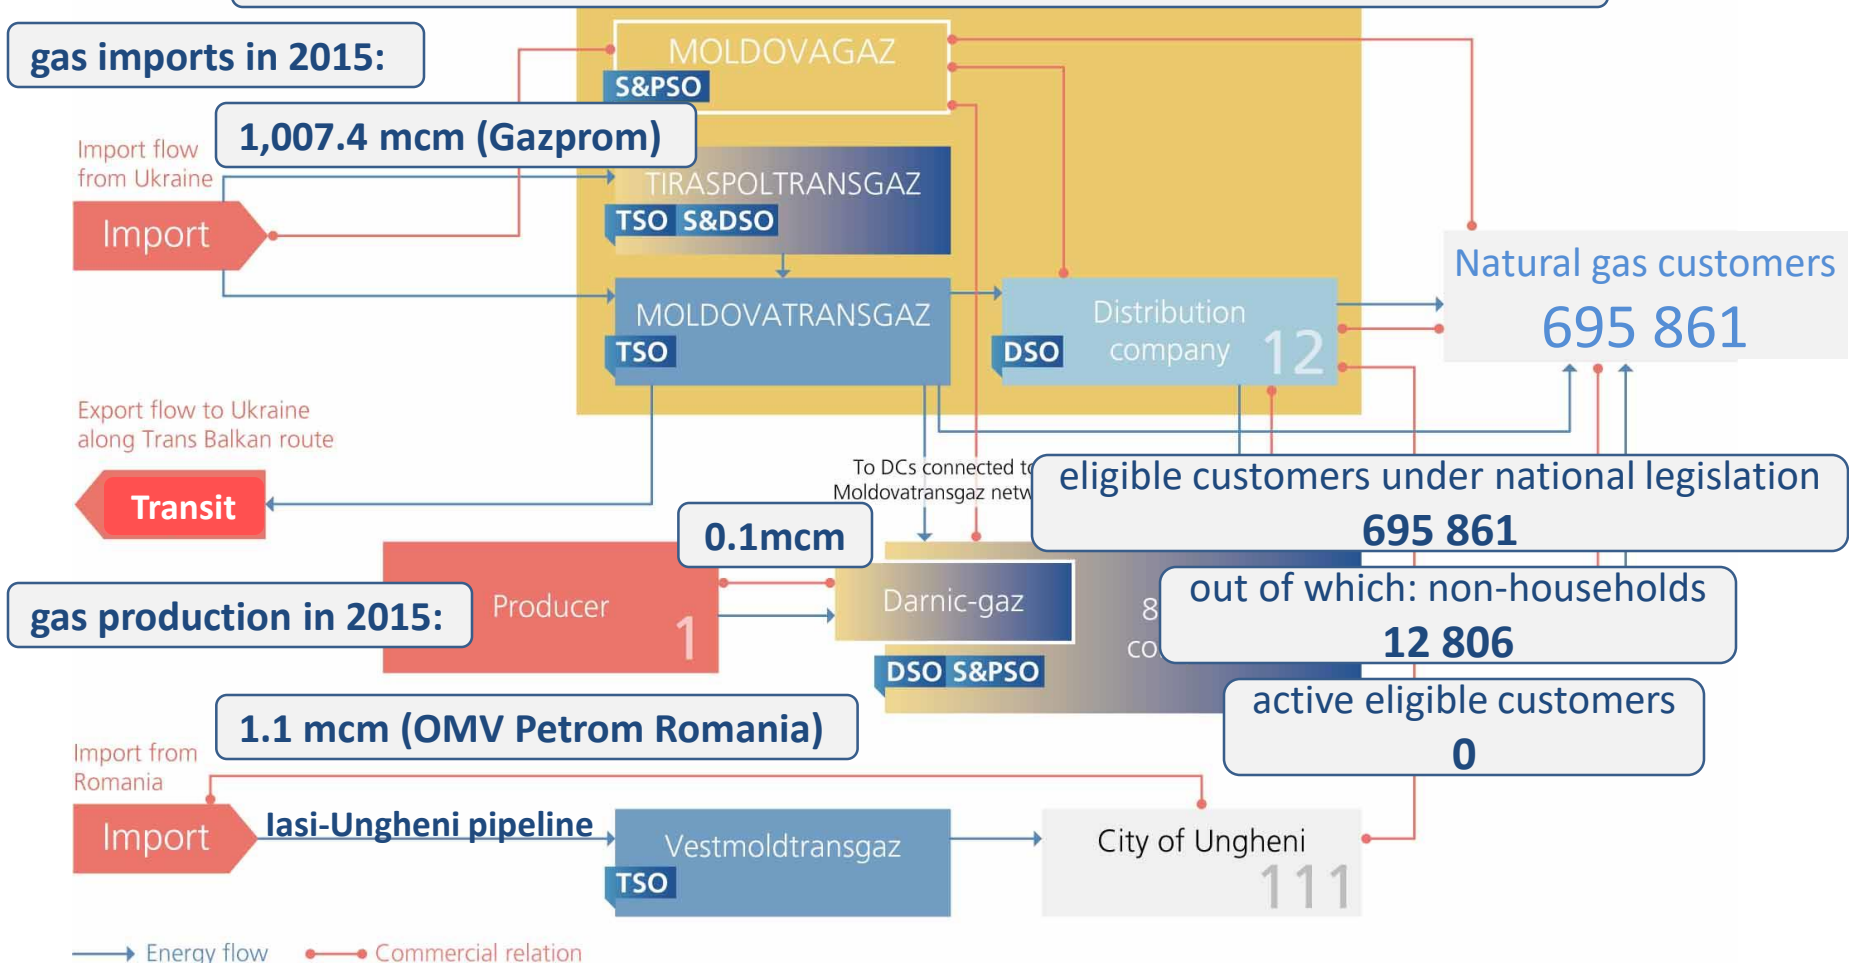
gas imports in 2015:

MOLDOVAGAZ
S&PSO

1,007.4 mcm (Gazprom)

Import flow from Ukraine

TIRASPOLTRANSGAZ
TSO S&DSO

Import

MOLDOVATRANSGAZ
TSO

Distribution company 12
DSO

Natural gas customers
695 861

Export flow to Ukraine along Trans Balkan route

Transit

To DCs connected to Moldovatransgaz netw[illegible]

eligible customers under national legislation
695 861

0.1mcm

Producer 1

gas production in 2015:

Darnic-gaz
DSO S&PSO

8
co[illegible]

out of which: non-households
12 806

active eligible customers
0

1.1 mcm (OMV Petrom Romania)

Import from Romania

Import

Iasi-Ungheni pipeline

Vestmoldtransgaz
TSO

City of Ungheni
111

Energy flow
Commercial relation